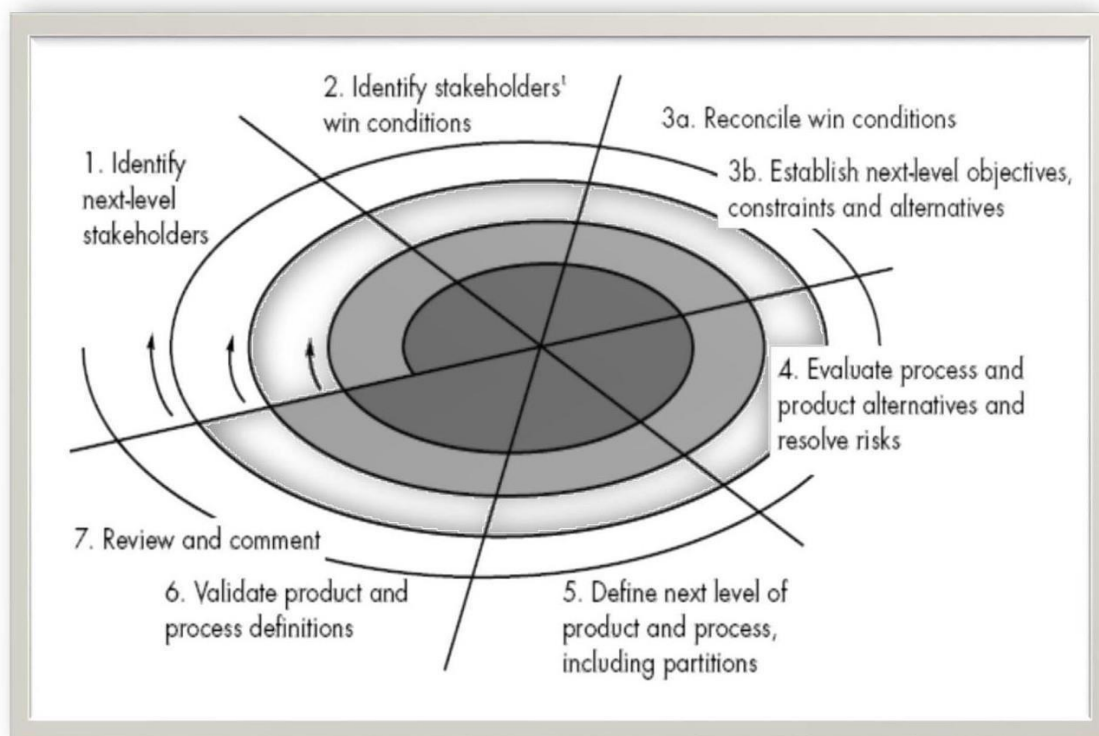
2. Identify stakeholders' win conditions

3a. Reconcile win conditions

1. Identify next-level stakeholders

3b. Establish next-level objectives, constraints and alternatives

4. Evaluate process and product alternatives and resolve risks

7. Review and comment

6. Validate product and process definitions

5. Define next level of product and process, including partitions